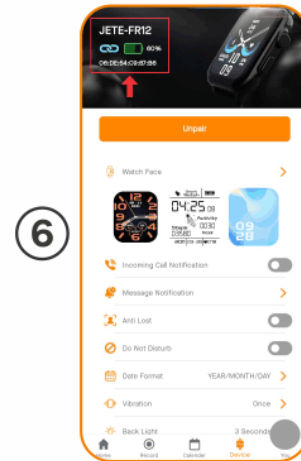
⑥

JETE-FR12

60%

06:0E:54:09:07:B6

Unpair

Watch Face

04:25

Incoming Call Notification

Message Notification

Anti Lost

Do Not Disturb

Date Format YEAR/MONTH/DAY

Vibration Once

Back Light 3 Seconds

Home Record Calendar Device Me